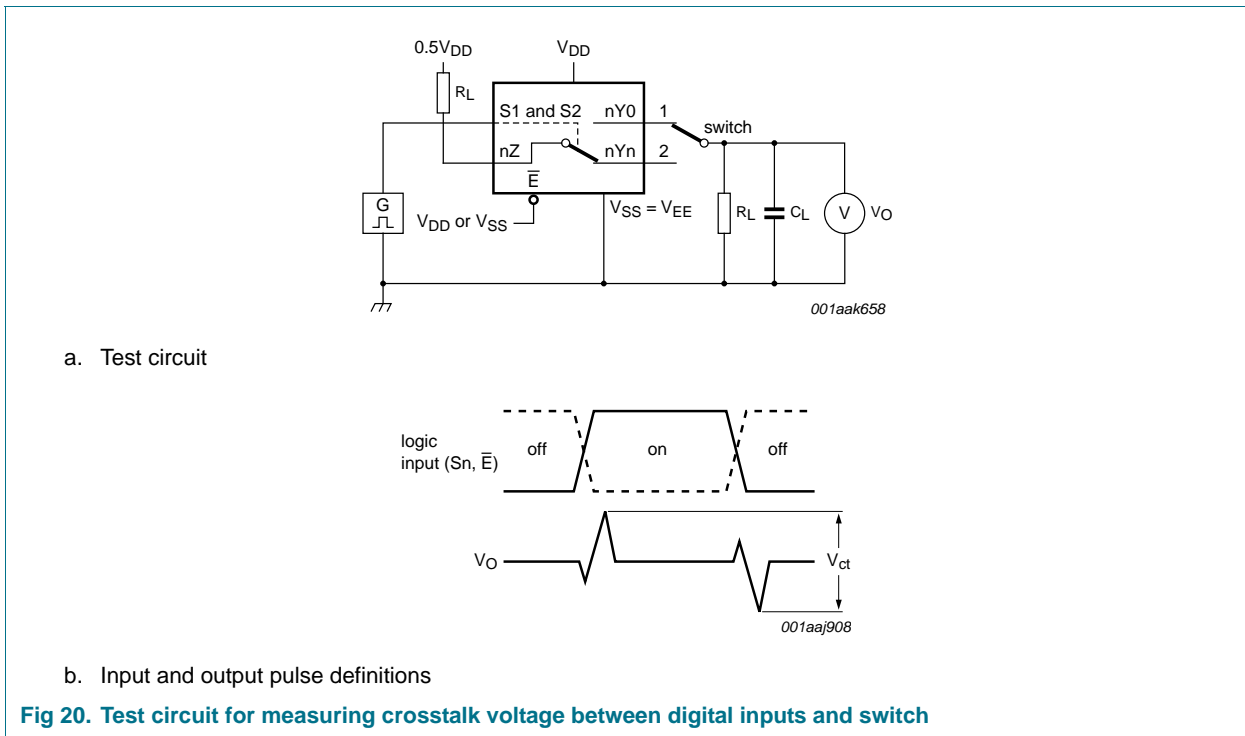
$0.5V_{DD}$

$V_{DD}$

$R_L$

S1 and S2

nY0

1

switch

nZ

nYn

2

$\overline{E}$

G

$V_{DD}$ or $V_{SS}$

$V_{SS} = V_{EE}$

$R_L$

$C_L$

V

$V_O$

001aak658

a. Test circuit

logic input (Sn, $\overline{E}$)

off

on

off

$V_O$

$V_{ct}$

001aaj908

b. Input and output pulse definitions

Fig 20. Test circuit for measuring crosstalk voltage between digital inputs and switch